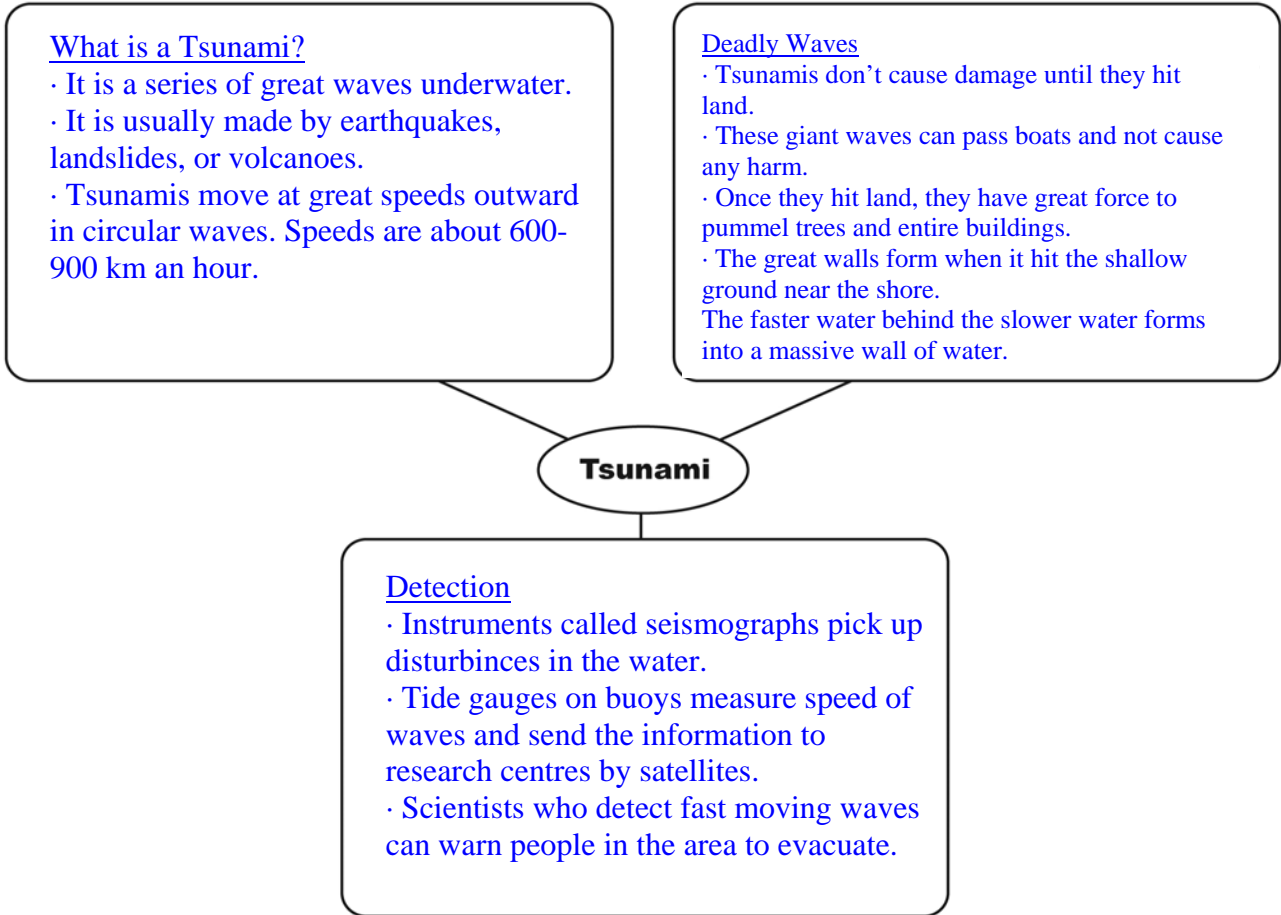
What is a Tsunami?
· It is a series of great waves underwater.
· It is usually made by earthquakes, landslides, or volcanoes.
· Tsunamis move at great speeds outward in circular waves. Speeds are about 600-900 km an hour.

Deadly Waves
· Tsunamis don't cause damage until they hit land.
· These giant waves can pass boats and not cause any harm.
· Once they hit land, they have great force to pummel trees and entire buildings.
· The great walls form when it hit the shallow ground near the shore.
The faster water behind the slower water forms into a massive wall of water.

Tsunami

Detection
· Instruments called seismographs pick up disturbinces in the water.
· Tide gauges on buoys measure speed of waves and send the information to research centres by satellites.
· Scientists who detect fast moving waves can warn people in the area to evacuate.